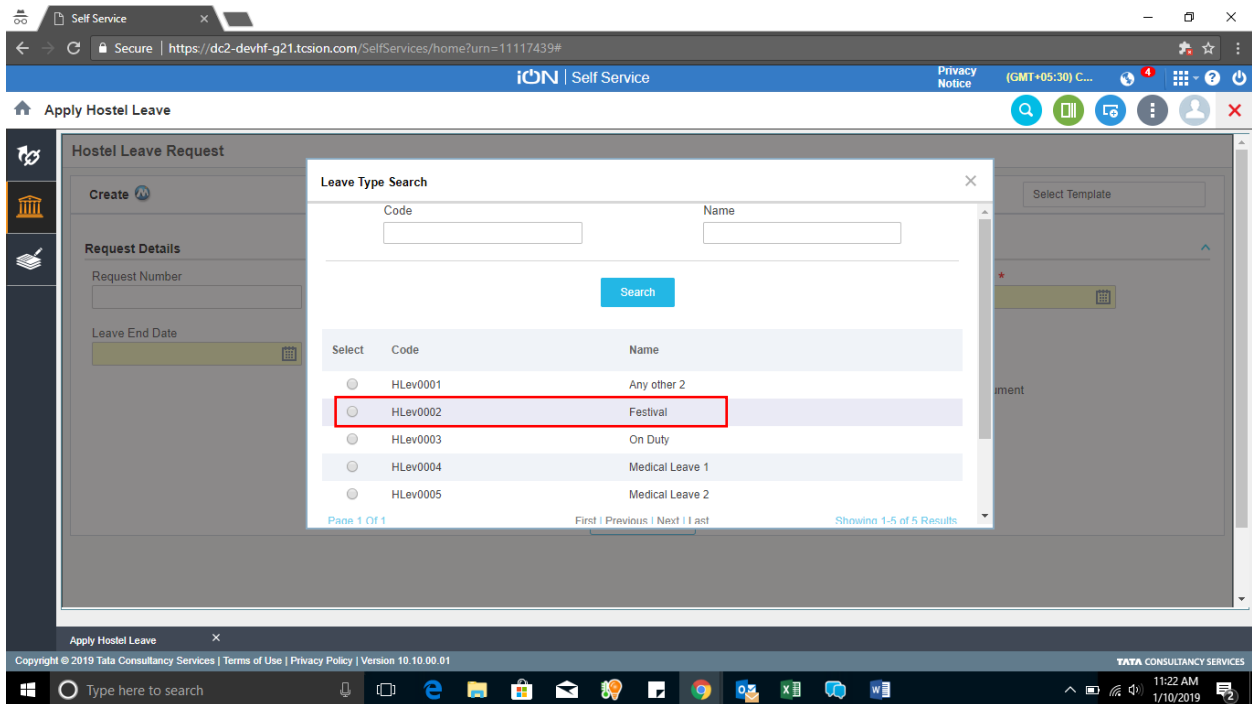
Self Service ×

Secure | https://dc2-devhf-g21.tcsion.com/SelfServices/home?urn=11117439#

iON | Self Service

Privacy Notice

(GMT+05:30) C...

4

Apply Hostel Leave

Hostel Leave Request

Create

Select Template

Request Details

Request Number

*

Leave End Date

ument

Leave Type Search

Code

Name

Search

| Select | Code | Name |
|---|---|---|
| | HLev0001 | Any other 2 |
| | HLev0002 | Festival |
| | HLev0003 | On Duty |
| | HLev0004 | Medical Leave 1 |
| | HLev0005 | Medical Leave 2 |

Page 1 Of 1

First | Previous | Next | Last

Showing 1-5 of 5 Results

Apply Hostel Leave ×

Copyright © 2019 Tata Consultancy Services | Terms of Use | Privacy Policy | Version 10.10.00.01

TATA CONSULTANCY SERVICES

Type here to search

11:22 AM
1/10/2019

2